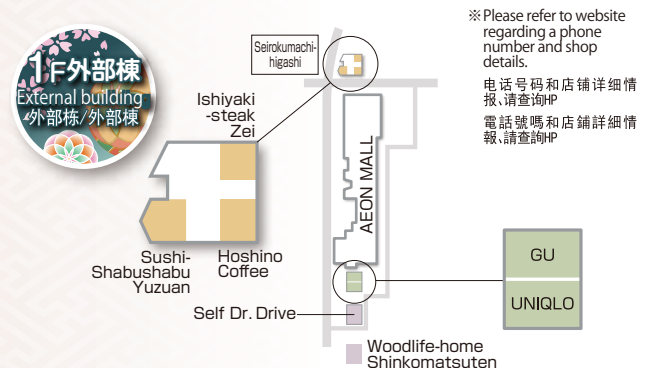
1F外部棟
External building
外部栋/外部棟

Ishiyaki -steak Zei

Sushi-Shabushabu Yuzuan

Hoshino Coffee

Seirokumachi-higashi

AEON MALL

Self Dr. Drive

Woodlife-home Shinkomatsuten

GU

UNIQLO

※Please refer to website regarding a phone number and shop details.

电话号码和店铺详细情报、请查询HP

電話號碼和店铺詳細情報、請查詢HP